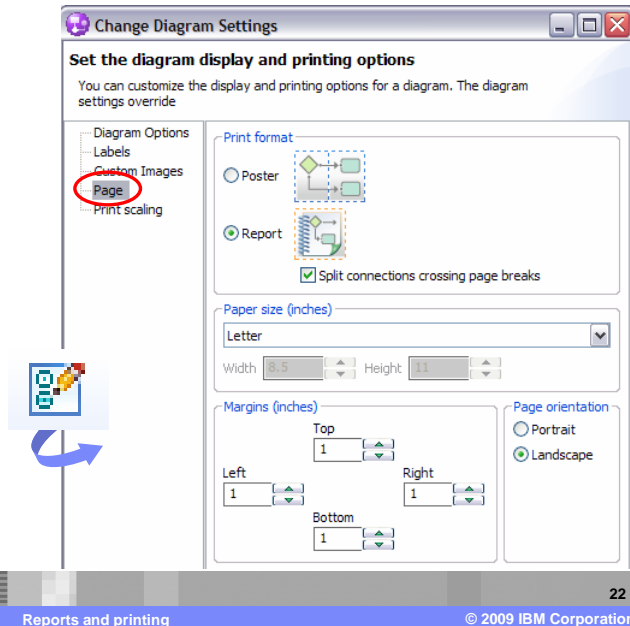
Change Diagram Settings

Set the diagram display and printing options

You can customize the display and printing options for a diagram. The diagram settings override

Diagram Options
Labels
Custom Images
Page
Print scaling

Print format

Poster

Report

Split connections crossing page breaks

Paper size (inches)

Letter

Width 8.5 Height 11

Margins (inches)

Top
1

Left
1

Right
1

Bottom
1

Page orientation

Portrait

Landscape

22

Reports and printing

© 2009 IBM Corporation